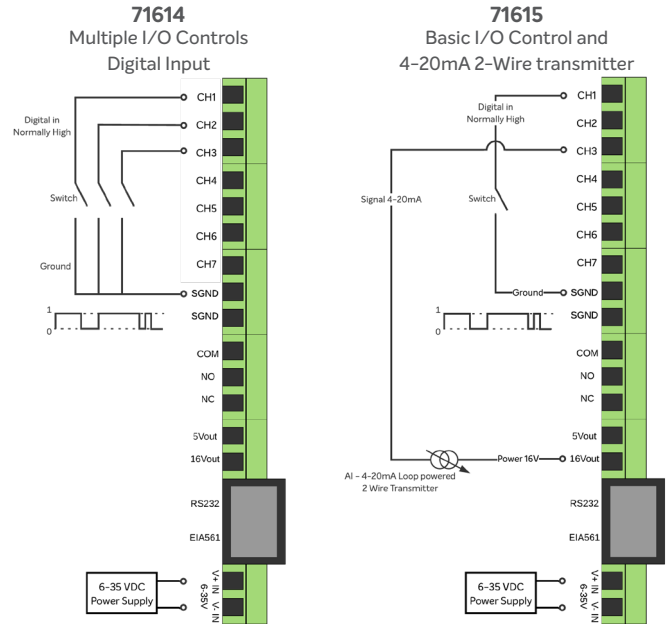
71614
Multiple I/O Controls
Digital Input

Digital in
Normally High

Switch

Ground

1
0

CH1
CH2
CH3
CH4
CH5
CH6
CH7
SGND
SGND
COM
NO
NC
5Vout
16Vout
RS232
EIA561

6-35 VDC
Power Supply

V+ IN
6-35V
V- IN

71615
Basic I/O Control and
4-20mA 2-Wire transmitter

Digital in
Normally High

Signal 4-20mA

Switch

Ground

1
0

AI - 4-20mA Loop powered
2 Wire Transmitter

Power 16V

CH1
CH2
CH3
CH4
CH5
CH6
CH7
SGND
SGND
COM
NO
NC
5Vout
16Vout
RS232
EIA561

6-35 VDC
Power Supply

V+ IN
6-35V
V- IN